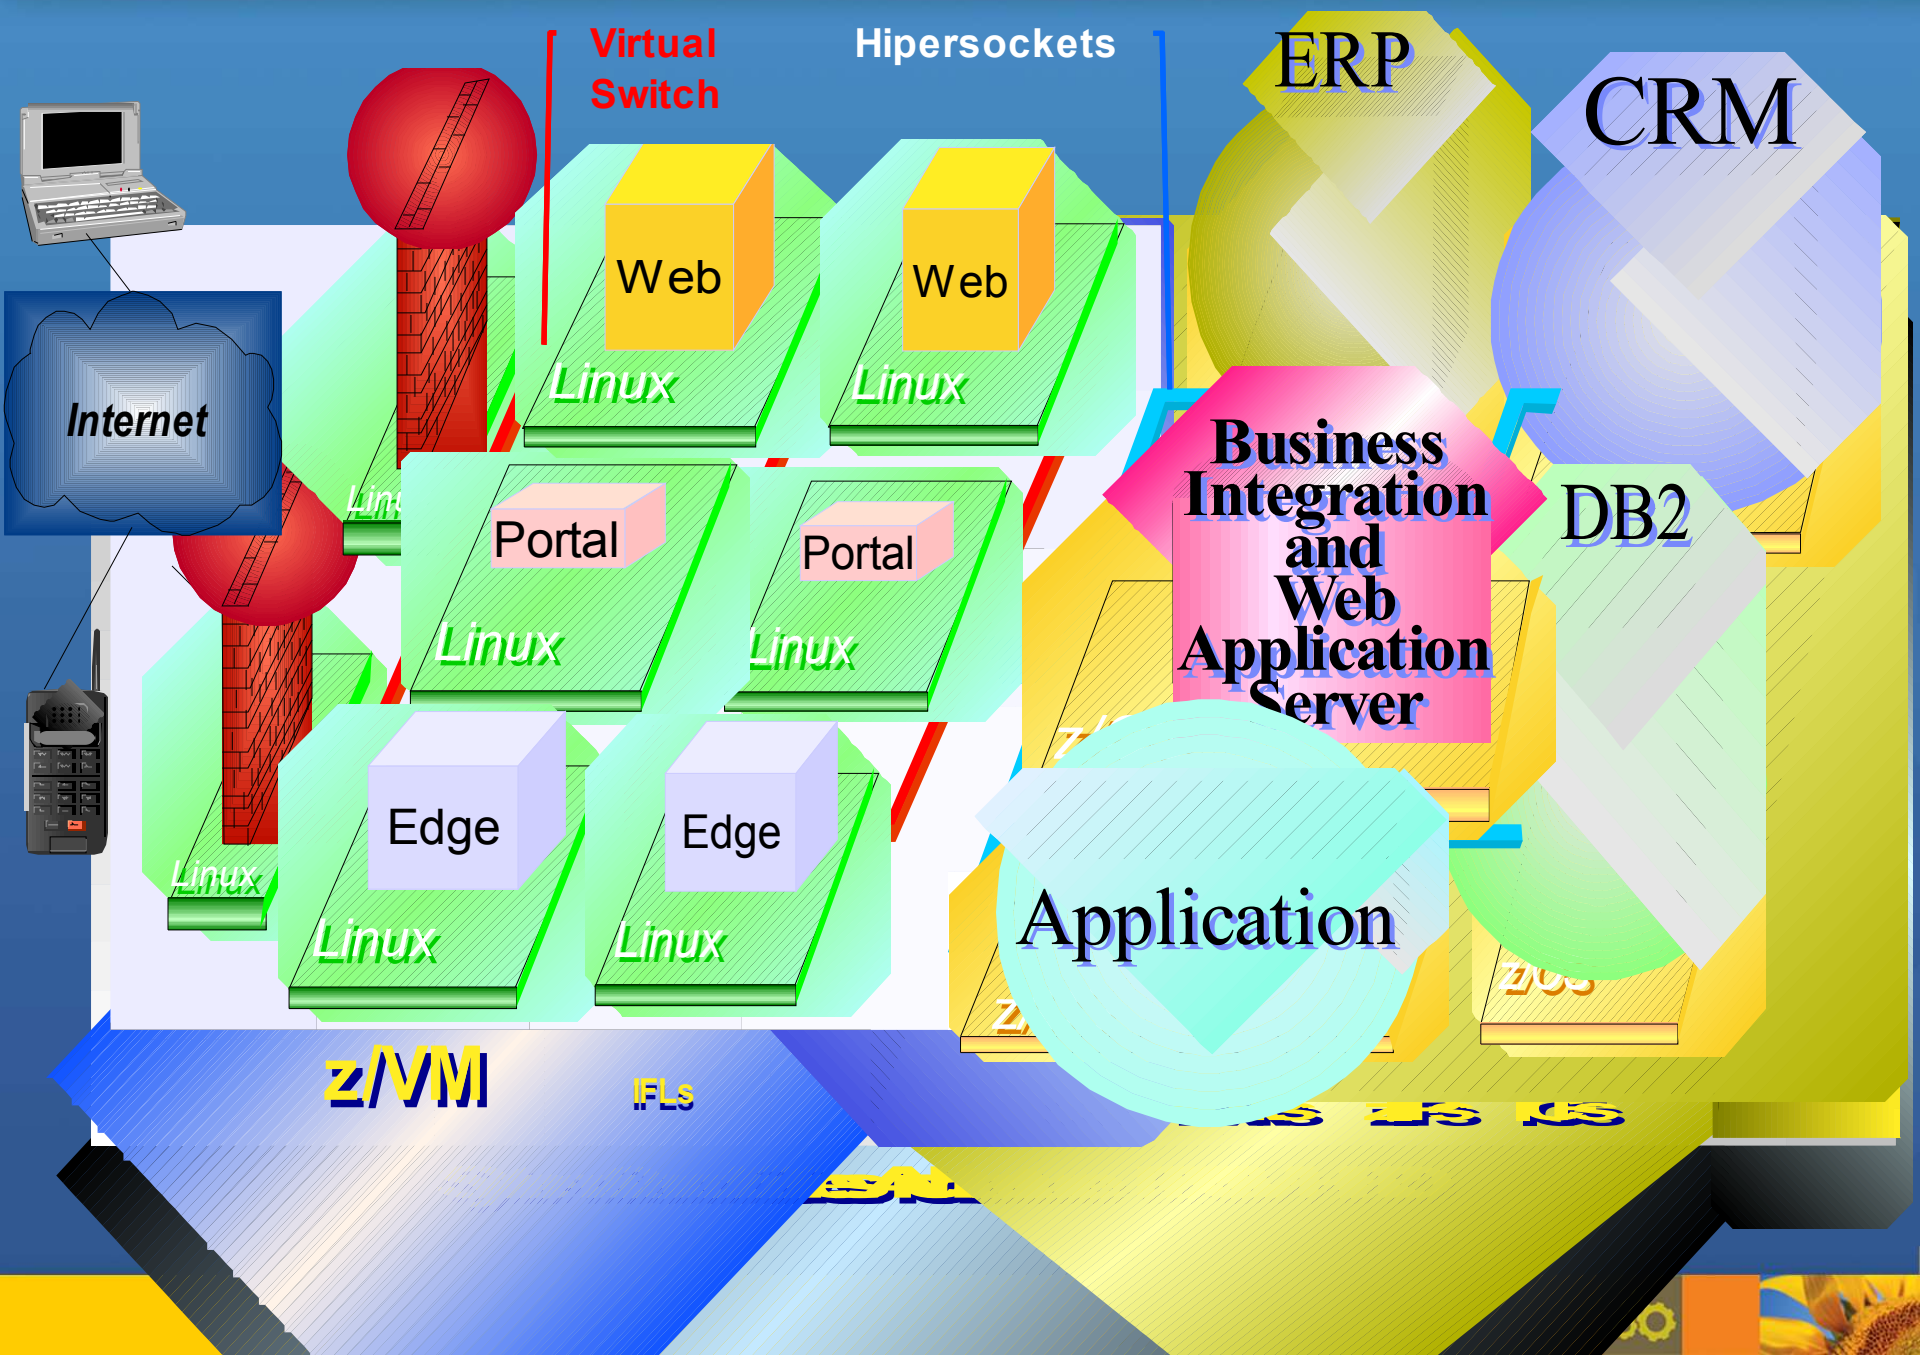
Virtual Switch

Hipersockets

ERP

CRM

Internet

Web

Linux

Web

Linux

Lin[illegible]

Portal

Linux

Portal

Linux

Business Integration and Web Application Server

DB2

Linux

Edge

Linux

Edge

Linux

Application

z/VM

IFLs